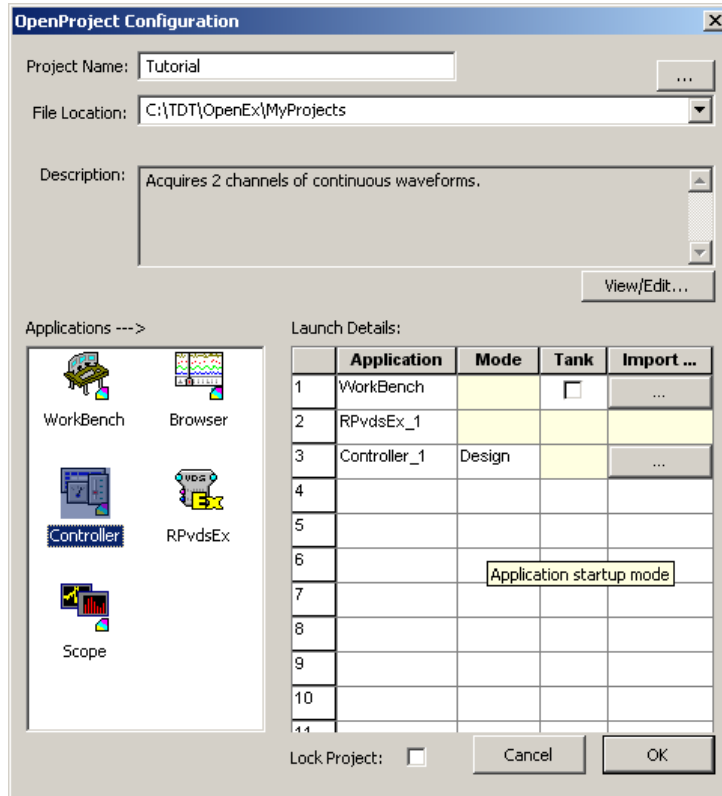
OpenProject Configuration

Project Name: Tutorial

...

File Location: C:\TDT\OpenEx\MyProjects

Description: Acquires 2 channels of continuous waveforms.

View/Edit...

Applications --->

WorkBench

Browser

Controller

RPvdsEx

Scope

Launch Details:

| | Application | Mode | Tank | Import ... |
|---|---|---|---|---|
| 1 | WorkBench | | | ... |
| 2 | RPvdsEx_1 | | | |
| 3 | Controller_1 | Design | | ... |
| 4 | | | | |
| 5 | | | | |
| 6 | | | | |
| 7 | | | | |
| 8 | | | | |
| 9 | | | | |
| 10 | | | | |
| 11 | | | | |

Application startup mode

Lock Project:

Cancel

OK